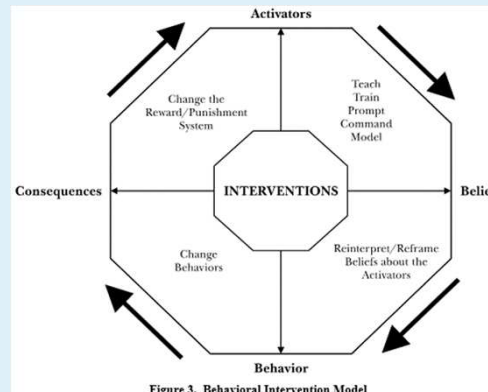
Activators

Change the Reward/Punishment System

Teach
Train
Prompt
Command
Model

Consequences

INTERVENTIONS

Belie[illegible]

Change Behaviors

Reinterpret/Reframe Beliefs about the Activators

Behavior

Figure 3. Behavioral Intervention Model